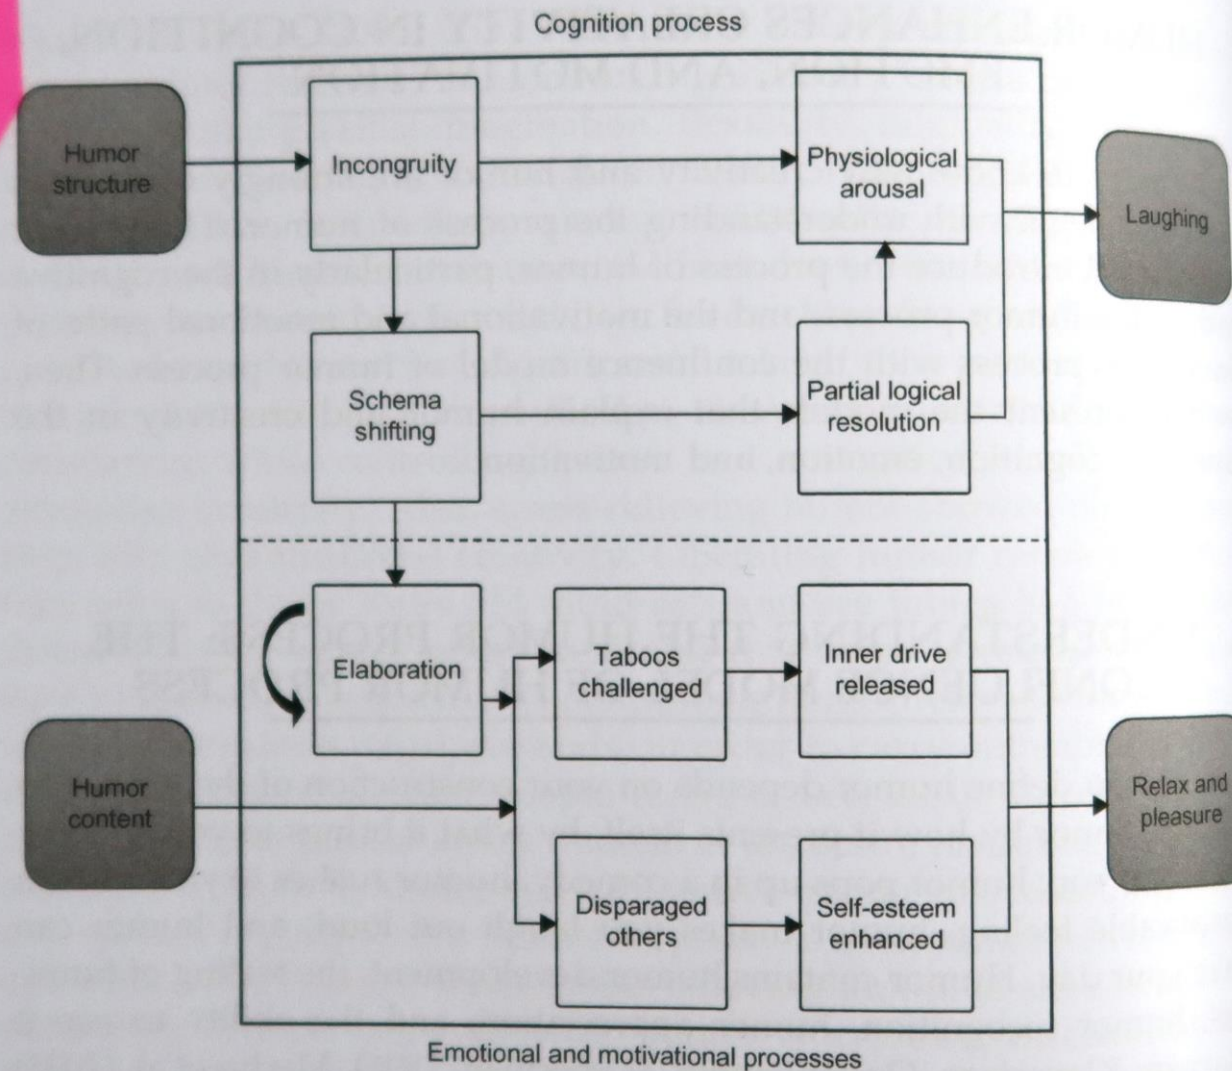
Cognition process

Humor structure

Incongruity

Physiological arousal

Laughing

Schema shifting

Partial logical resolution

Elaboration

Taboos challenged

Inner drive released

Humor content

Relax and pleasure

Disparaged others

Self-esteem enhanced

Emotional and motivational processes